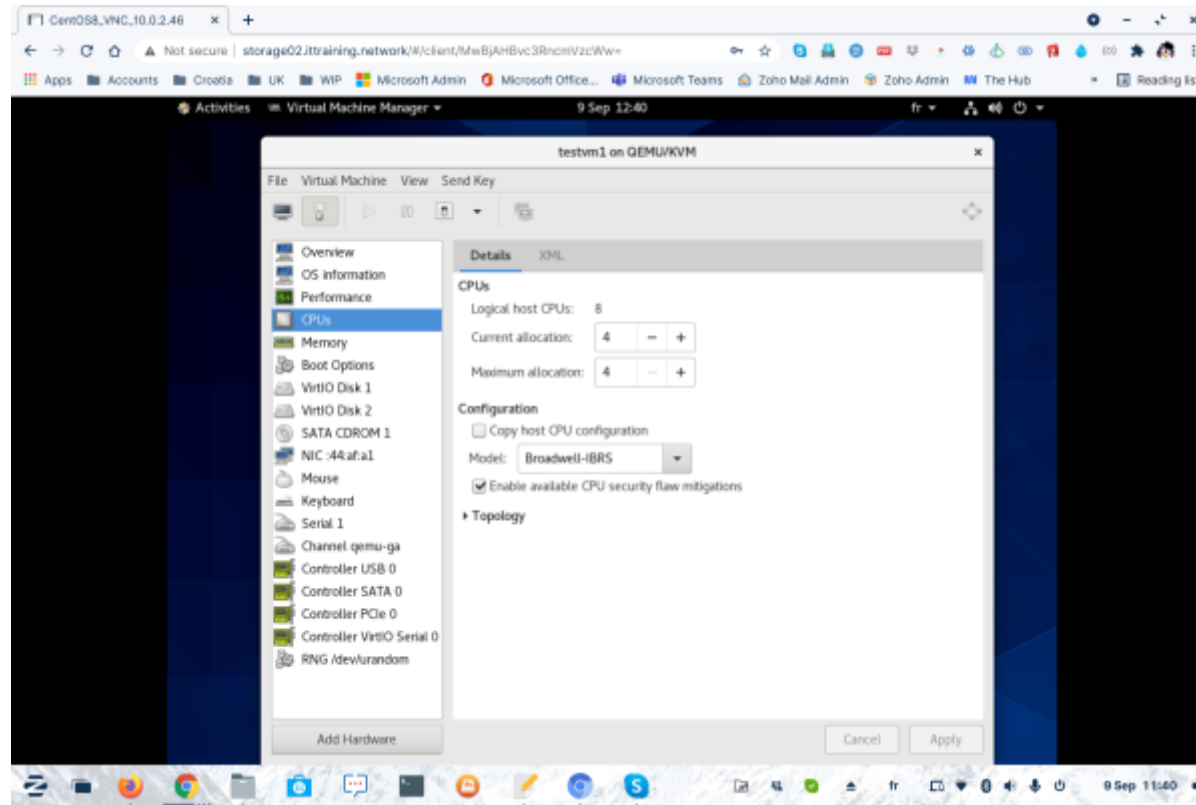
CentOS8_VNC_10.0.2.46 ×

Not secure | storage02.ittraining.network/#/client/MwBjAHBvc3RncmVzcWw=

Apps Accounts Croatia UK WIP Microsoft Admin Microsoft Office... Microsoft Teams Zoho Mail Admin Zoho Admin The Hub Reading lis

Activities Virtual Machine Manager 9 Sep 12:40 fr

testvm1 on QEMU/KVM ×

File Virtual Machine View Send Key

Overview
OS information
Performance
CPUs
Memory
Boot Options
VirtIO Disk 1
VirtIO Disk 2
SATA CDROM 1
NIC :44:af:a1
Mouse
Keyboard
Serial 1
Channel qemu-ga
Controller USB 0
Controller SATA 0
Controller PCIe 0
Controller VirtIO Serial 0
RNG /dev/urandom

Details XML

CPUs
Logical host CPUs: 8
Current allocation: 4 − +
Maximum allocation: 4 − +

Configuration
Copy host CPU configuration
Model: Broadwell-IBRS
Enable available CPU security flaw mitigations

Topology

Add Hardware Cancel Apply

fr 9 Sep 11:40